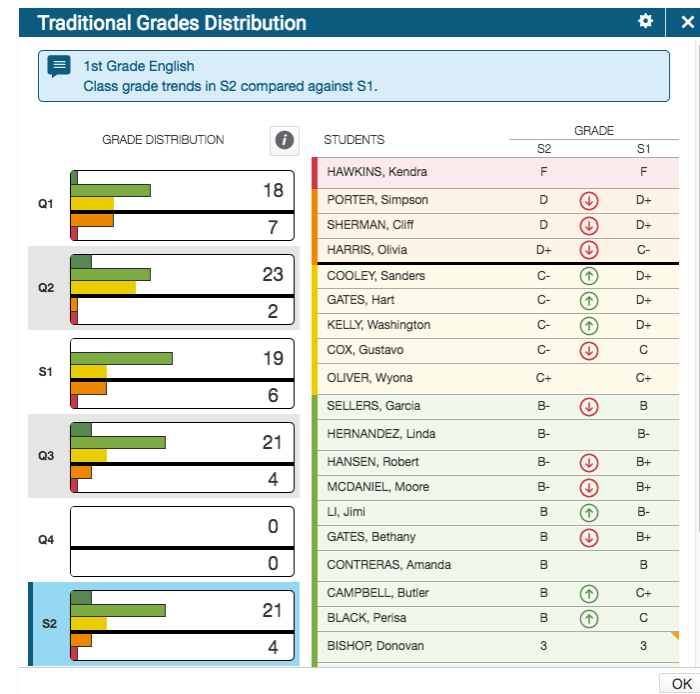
Traditional Grades Distribution

1st Grade English
Class grade trends in S2 compared against S1.

GRADE DISTRIBUTION

| | |
|---|---|
| Q1 | 18 / 7 |
| Q2 | 23 / 2 |
| S1 | 19 / 6 |
| Q3 | 21 / 4 |
| Q4 | 0 / 0 |
| S2 | 21 / 4 |

| STUDENTS | GRADE S2 | | GRADE S1 |
|---|---|---|---|
| HAWKINS, Kendra | F | | F |
| PORTER, Simpson | D | ↓ | D+ |
| SHERMAN, Cliff | D | ↓ | D+ |
| HARRIS, Olivia | D+ | ↓ | C- |
| COOLEY, Sanders | C- | ↑ | D+ |
| GATES, Hart | C- | ↑ | D+ |
| KELLY, Washington | C- | ↑ | D+ |
| COX, Gustavo | C- | ↓ | C |
| OLIVER, Wyona | C+ | | C+ |
| SELLERS, Garcia | B- | ↓ | B |
| HERNANDEZ, Linda | B- | | B- |
| HANSEN, Robert | B- | ↓ | B+ |
| MCDANIEL, Moore | B- | ↓ | B+ |
| LI, Jimi | B | ↑ | B- |
| GATES, Bethany | B | ↓ | B+ |
| CONTRERAS, Amanda | B | | B |
| CAMPBELL, Butler | B | ↑ | C+ |
| BLACK, Perisa | B | ↑ | C |
| BISHOP, Donovan | 3 | | 3 |

OK